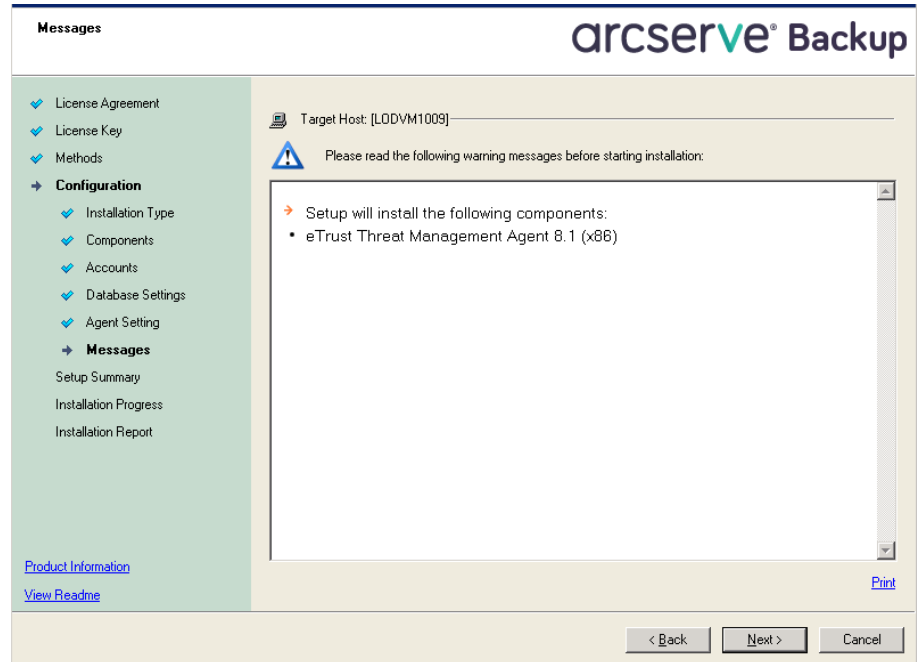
Messages

arcserve® Backup

License Agreement
License Key
Methods
Configuration
Installation Type
Components
Accounts
Database Settings
Agent Setting
Messages
Setup Summary
Installation Progress
Installation Report

Product Information
View Readme

Target Host: [LODVM1009]

Please read the following warning messages before starting installation:

Setup will install the following components:
• eTrust Threat Management Agent 8.1 (x86)

Print

< Back
Next >
Cancel